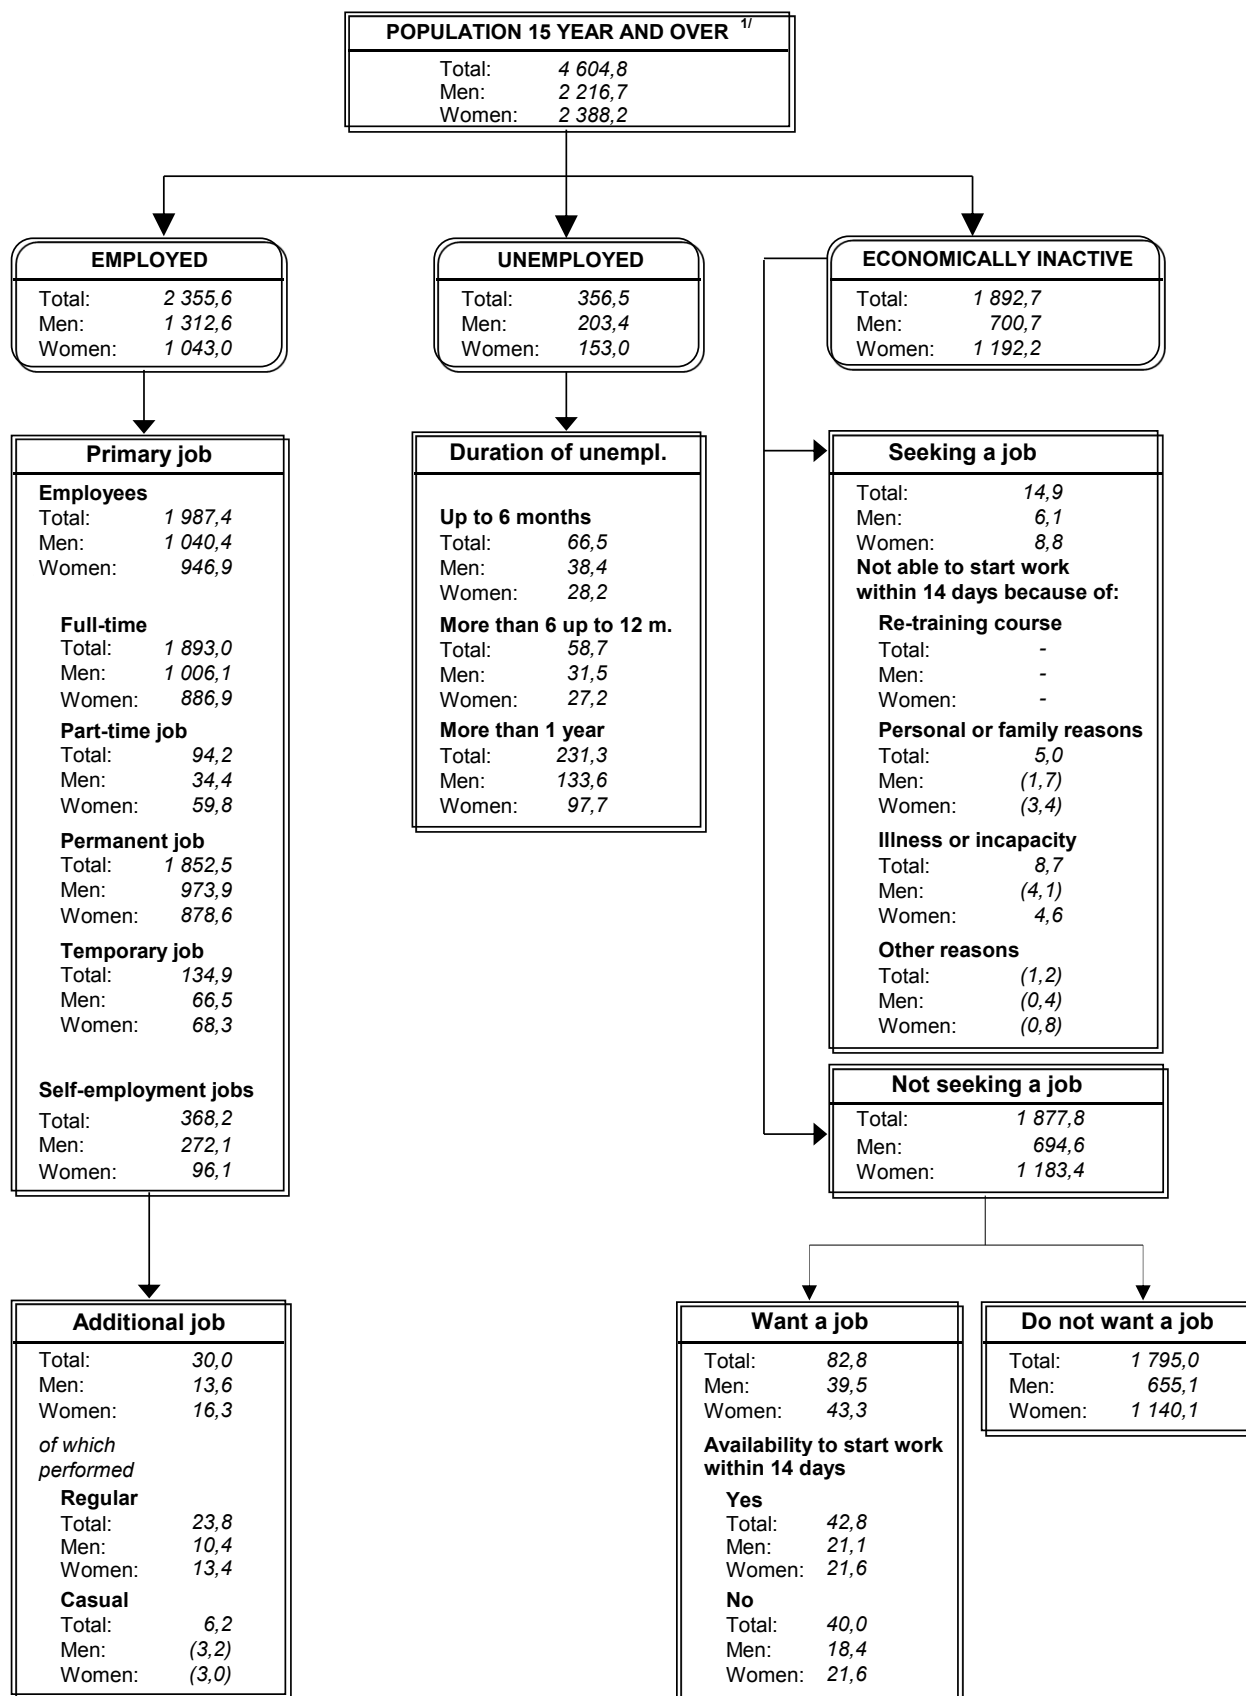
POPULATION 15 YEAR AND OVER $^{1/}$
Total: 4 604,8
Men: 2 216,7
Women: 2 388,2

EMPLOYED
Total: 2 355,6
Men: 1 312,6
Women: 1 043,0

UNEMPLOYED
Total: 356,5
Men: 203,4
Women: 153,0

ECONOMICALLY INACTIVE
Total: 1 892,7
Men: 700,7
Women: 1 192,2

Primary job
Employees
Total: 1 987,4
Men: 1 040,4
Women: 946,9

Full-time
Total: 1 893,0
Men: 1 006,1
Women: 886,9

Part-time job
Total: 94,2
Men: 34,4
Women: 59,8

Permanent job
Total: 1 852,5
Men: 973,9
Women: 878,6

Temporary job
Total: 134,9
Men: 66,5
Women: 68,3

Self-employment jobs
Total: 368,2
Men: 272,1
Women: 96,1

Duration of unempl.

Up to 6 months
Total: 66,5
Men: 38,4
Women: 28,2

More than 6 up to 12 m.
Total: 58,7
Men: 31,5
Women: 27,2

More than 1 year
Total: 231,3
Men: 133,6
Women: 97,7

Seeking a job
Total: 14,9
Men: 6,1
Women: 8,8
Not able to start work within 14 days because of:

Re-training course
Total: -
Men: -
Women: -

Personal or family reasons
Total: 5,0
Men: (1,7)
Women: (3,4)

Illness or incapacity
Total: 8,7
Men: (4,1)
Women: 4,6

Other reasons
Total: (1,2)
Men: (0,4)
Women: (0,8)

Not seeking a job
Total: 1 877,8
Men: 694,6
Women: 1 183,4

Additional job
Total: 30,0
Men: 13,6
Women: 16,3

of which performed

Regular
Total: 23,8
Men: 10,4
Women: 13,4

Casual
Total: 6,2
Men: (3,2)
Women: (3,0)

Want a job
Total: 82,8
Men: 39,5
Women: 43,3

Availability to start work within 14 days

Yes
Total: 42,8
Men: 21,1
Women: 21,6

No
Total: 40,0
Men: 18,4
Women: 21,6

Do not want a job
Total: 1 795,0
Men: 655,1
Women: 1 140,1